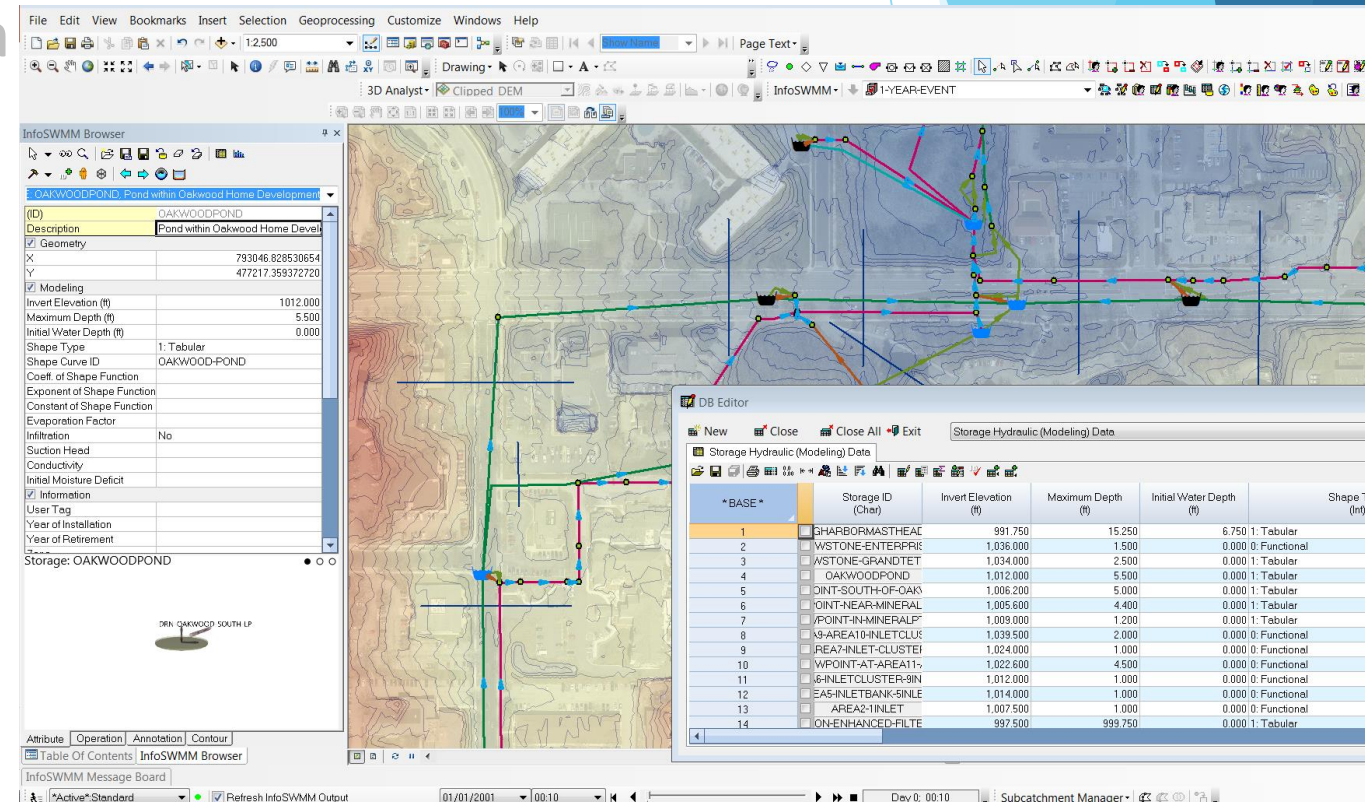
File Edit View Bookmarks Insert Selection Geoprocessing Customize Windows Help

1:2,500

Show Name

Page Text

Drawing

3D Analyst Clipped DEM

InfoSWMM 1-YEAR-EVENT

InfoSWMM Browser

OAKWOODPOND, Pond within Oakwood Home Development

| (ID) | OAKWOODPOND |
|---|---|
| Description | Pond within Oakwood Home Develo |
| Geometry | |
| X | 793046.828530654 |
| Y | 477217.359372720 |
| Modeling | |
| Invert Elevation (ft) | 1012.000 |
| Maximum Depth (ft) | 5.500 |
| Initial Water Depth (ft) | 0.000 |
| Shape Type | 1: Tabular |
| Shape Curve ID | OAKWOOD-POND |
| Coeff. of Shape Function | |
| Exponent of Shape Function | |
| Constant of Shape Function | |
| Evaporation Factor | |
| Infiltration | No |
| Suction Head | |
| Conductivity | |
| Initial Moisture Deficit | |
| Information | |
| User Tag | |
| Year of Installation | |
| Year of Retirement | |

Storage: OAKWOODPOND

DRN OAKWOOD SOUTH LP

Attribute Operation Annotation Contour

Table Of Contents InfoSWMM Browser

InfoSWMM Message Board

*Active*.Standard Refresh InfoSWMM Output 01/01/2001 00:10 Day 0; 00:10 Subcatchment Manager

DB Editor

New Close Close All Exit Storage Hydraulic (Modeling) Data

Storage Hydraulic (Modeling) Data

| *BASE* | Storage ID (Char) | Invert Elevation (ft) | Maximum Depth (ft) | Initial Water Depth (ft) | Shape T (Int) |
|---|---|---|---|---|---|
| 1 | GHARBORMASTHEAD | 991.750 | 15.250 | 6.750 | 1: Tabular |
| 2 | WSTONE-ENTERPRIS | 1,036.000 | 1.500 | 0.000 | 0: Functional |
| 3 | WSTONE-GRANDTET | 1,034.000 | 2.500 | 0.000 | 1: Tabular |
| 4 | OAKWOODPOND | 1,012.000 | 5.500 | 0.000 | 1: Tabular |
| 5 | OINT-SOUTH-OF-OAK | 1,006.200 | 5.000 | 0.000 | 1: Tabular |
| 6 | POINT-NEAR-MINERAL | 1,005.600 | 4.400 | 0.000 | 1: Tabular |
| 7 | POINT-IN-MINERALPT | 1,009.000 | 1.200 | 0.000 | 1: Tabular |
| 8 | A9-AREA10-INLETCLUS | 1,039.500 | 2.000 | 0.000 | 0: Functional |
| 9 | REA7-INLET-CLUSTER | 1,024.000 | 1.000 | 0.000 | 0: Functional |
| 10 | WPOINT-AT-AREA11- | 1,022.600 | 4.500 | 0.000 | 0: Functional |
| 11 | 6-INLETCLUSTER-9IN | 1,012.000 | 1.000 | 0.000 | 0: Functional |
| 12 | EA5-INLETBANK-5INLE | 1,014.000 | 1.000 | 0.000 | 0: Functional |
| 13 | AREA2-1INLET | 1,007.500 | 1.000 | 0.000 | 0: Functional |
| 14 | ON-ENHANCED-FILTE | 997.500 | 999.750 | 0.000 | 1: Tabular |